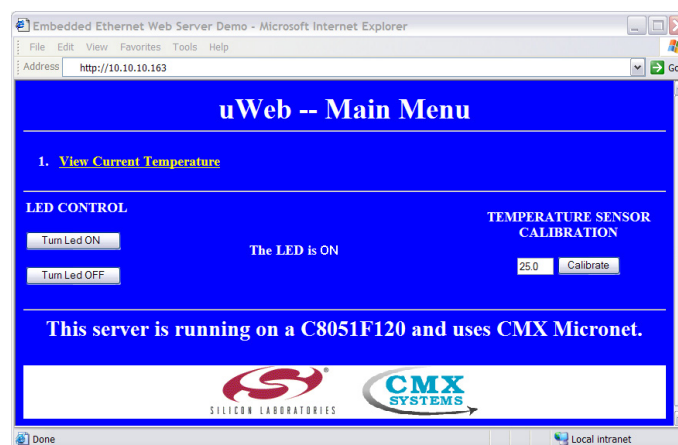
Embedded Ethernet Web Server Demo - Microsoft Internet Explorer

File Edit View Favorites Tools Help

Address http://10.10.10.163

Go

uWeb -- Main Menu

1. View Current Temperature

LED CONTROL

Turn Led ON

The LED is ON

Turn Led OFF

TEMPERATURE SENSOR CALIBRATION

25.0

Calibrate

This server is running on a C8051F120 and uses CMX Micronet.

SILICON LABORATORIES

CMX SYSTEMS

Done

Local intranet